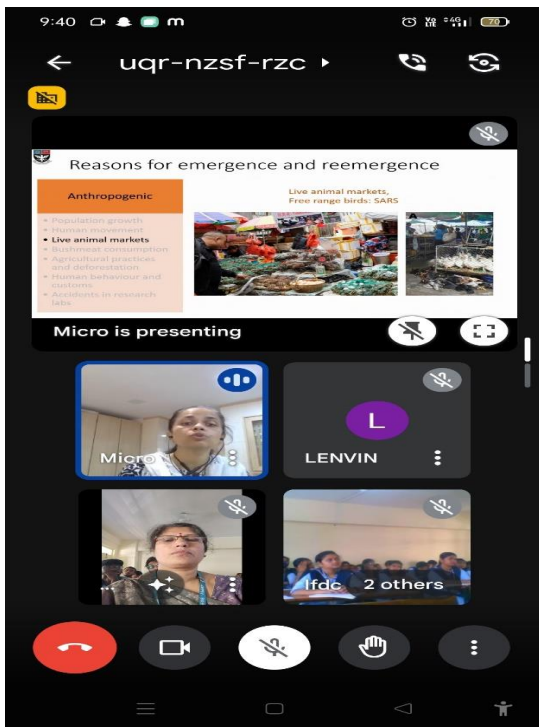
9:40 m

70

uqr-nzsf-rzc ▸

Reasons for emergence and reemergence

Anthropogenic

• Population growth
• Human movement
• Live animal markets
• Bushmeat consumption
• Agricultural practices and deforestation
• Human behaviour and customs
• Accidents in research labs

Live animal markets, Free range birds: SARS

Micro is presenting

L

Micro

LENVIN

lfdc 2 others